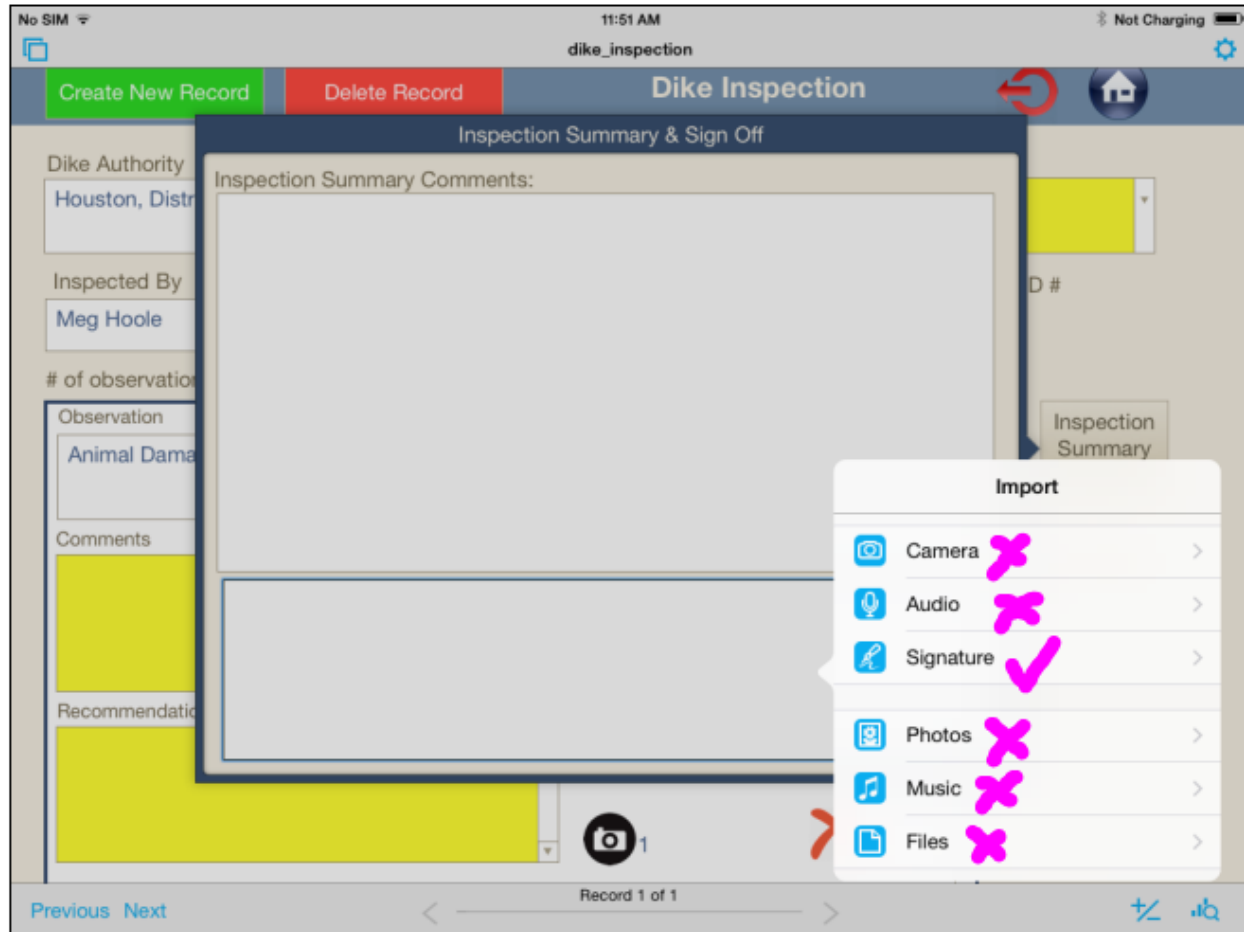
No SIM
11:51 AM
Not Charging
dike_inspection

Create New Record
Delete Record
Dike Inspection

Inspection Summary & Sign Off
Inspection Summary Comments:

Dike Authority
Houston, Distr

Inspected By
Meg Hoole

D #

# of observation

Observation
Animal Dama

Comments

Recommendatio

Inspection Summary

Import
Camera
Audio
Signature
Photos
Music
Files

1

Previous Next
Record 1 of 1